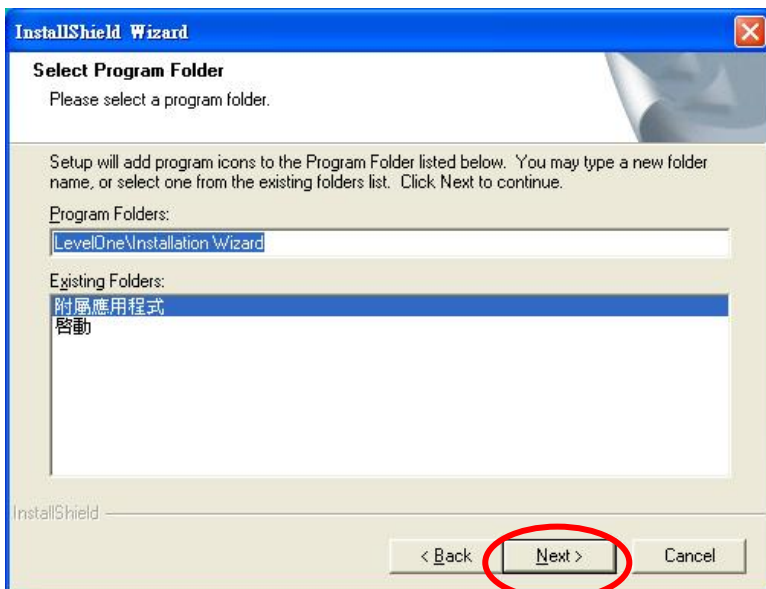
InstallShield Wizard

Select Program Folder

Please select a program folder.

Setup will add program icons to the Program Folder listed below. You may type a new folder name, or select one from the existing folders list. Click Next to continue.

Program Folders:

LevelOne\Installation Wizard

Existing Folders:

附屬應用程式
啟動

InstallShield

< Back

Next >

Cancel